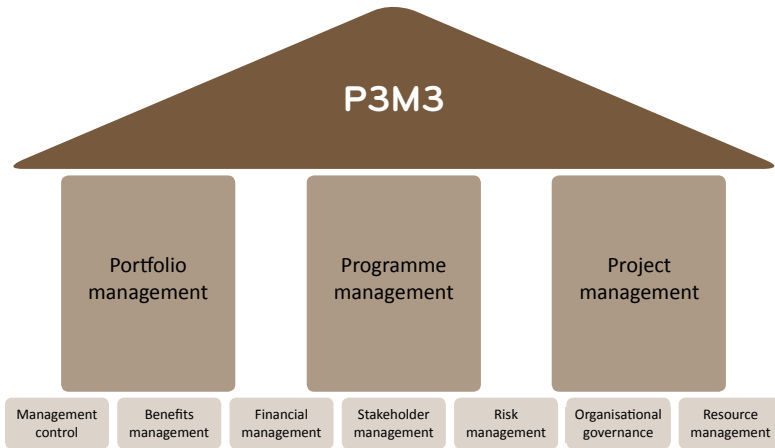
P3M3

Portfolio management

Programme management

Project management

Management control

Benefits management

Financial management

Stakeholder management

Risk management

Organisational governance

Resource management